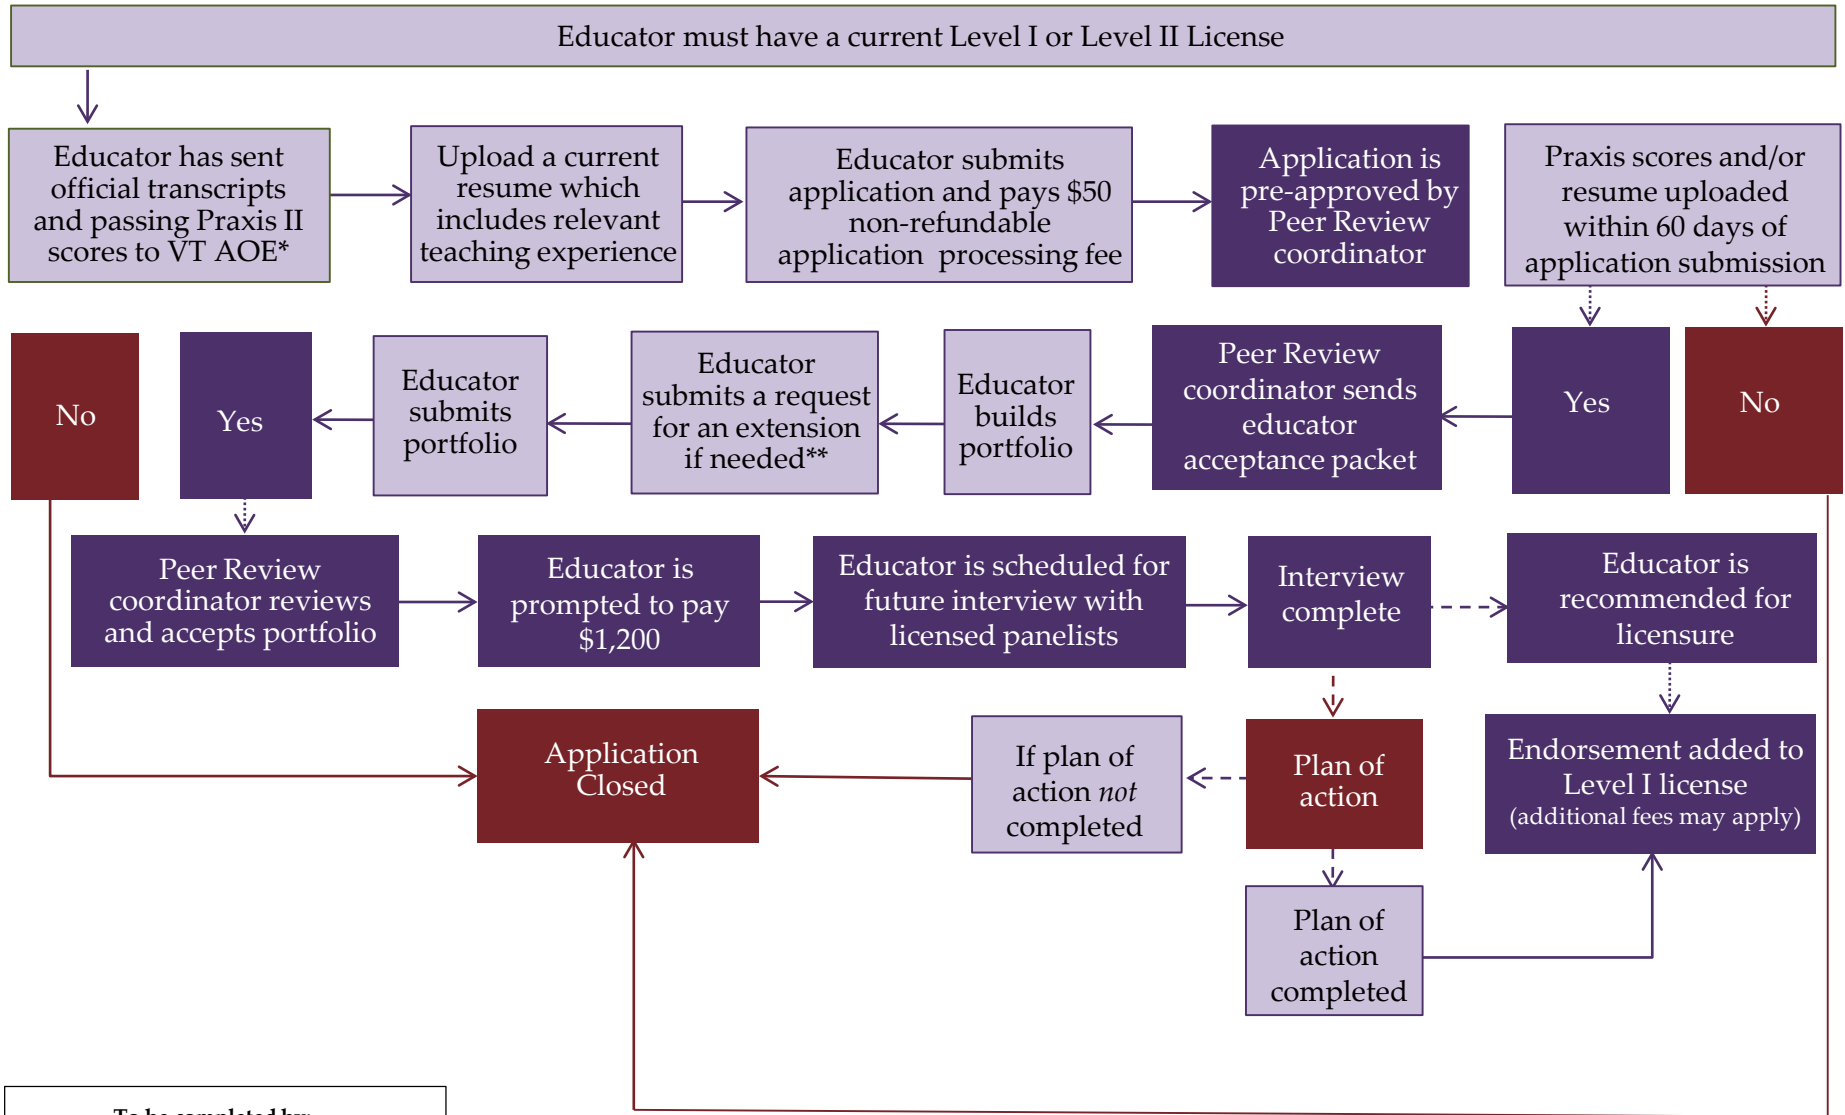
Educator must have a current Level I or Level II License

Educator has sent official transcripts and passing Praxis II scores to VT AOE*

Upload a current resume which includes relevant teaching experience

Educator submits application and pays $50 non-refundable application processing fee

Application is pre-approved by Peer Review coordinator

Praxis scores and/or resume uploaded within 60 days of application submission

Yes

No

Peer Review coordinator sends educator acceptance packet

Educator builds portfolio

Educator submits a request for an extension if needed**

Educator submits portfolio

Yes

No

Peer Review coordinator reviews and accepts portfolio

Educator is prompted to pay $1,200

Educator is scheduled for future interview with licensed panelists

Interview complete

Educator is recommended for licensure

Endorsement added to Level I license (additional fees may apply)

Plan of action

If plan of action *not* completed

Application Closed

Plan of action completed

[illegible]